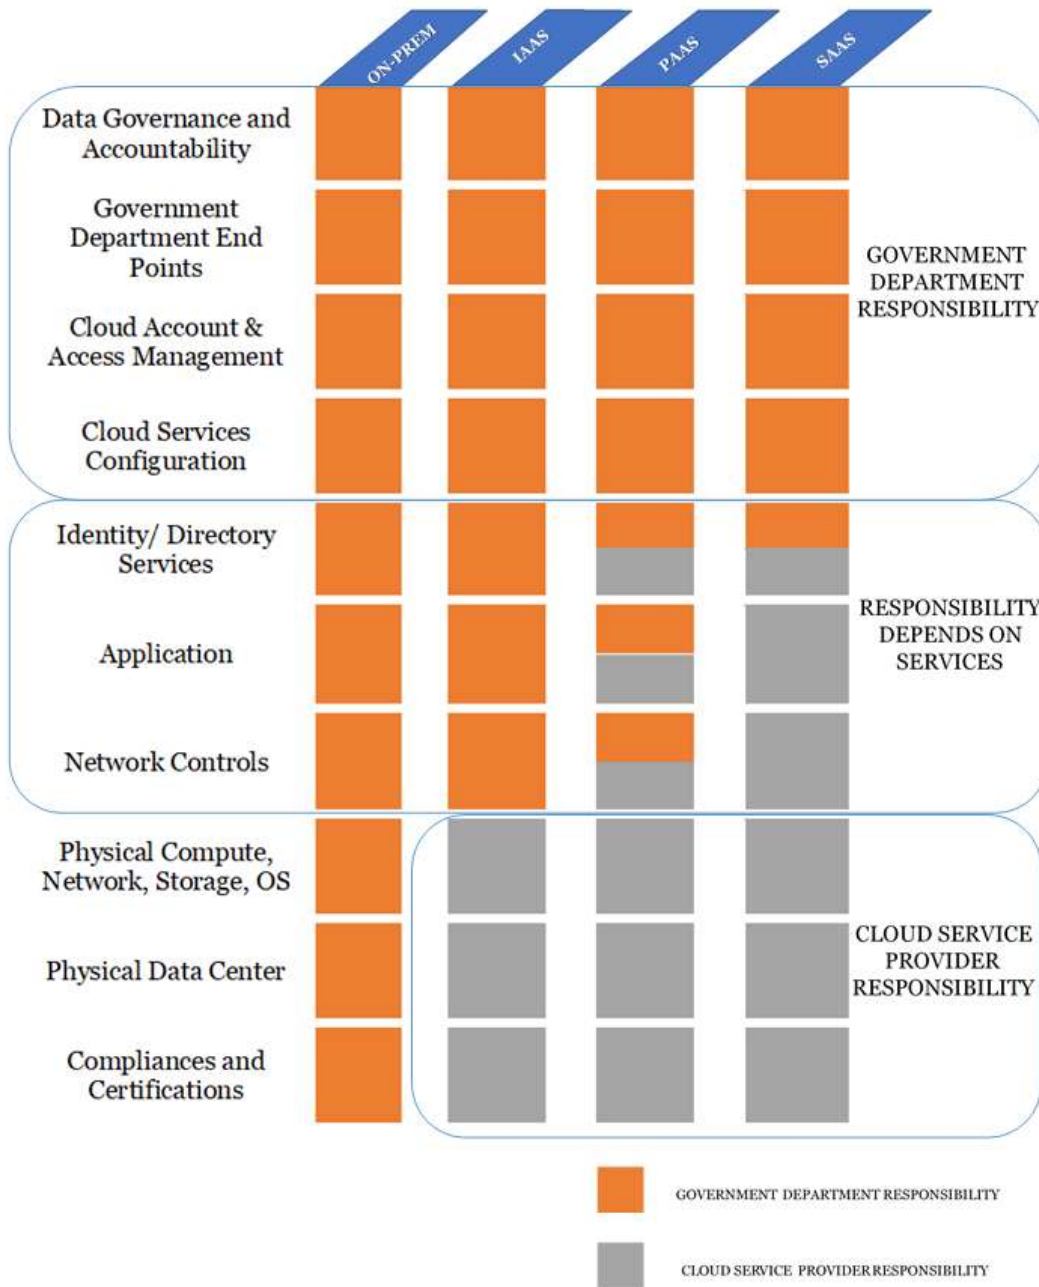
ON-PREM
IAAS
PAAS
SAAS

Data Governance and Accountability

Government Department End Points

Cloud Account & Access Management

Cloud Services Configuration

GOVERNMENT DEPARTMENT RESPONSIBILITY

Identity/ Directory Services

Application

Network Controls

RESPONSIBILITY DEPENDS ON SERVICES

Physical Compute, Network, Storage, OS

Physical Data Center

Compliances and Certifications

CLOUD SERVICE PROVIDER RESPONSIBILITY

GOVERNMENT DEPARTMENT RESPONSIBILITY

CLOUD SERVICE PROVIDER RESPONSIBILITY